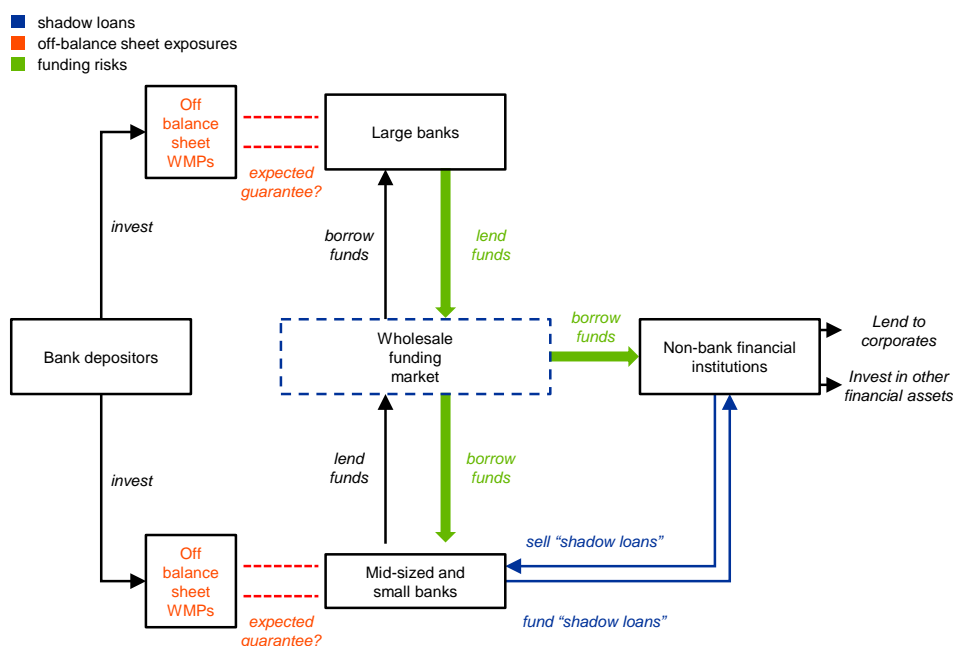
shadow loans
off-balance sheet exposures
funding risks

Off balance sheet WMPs

expected guarantee?

Large banks

invest

borrow funds

lend funds

Bank depositors

Wholesale funding market

borrow funds

Non-bank financial institutions

Lend to corporates

Invest in other financial assets

invest

lend funds

borrow funds

sell "shadow loans"

Off balance sheet WMPs

Mid-sized and small banks

expected guarantee?

fund "shadow loans"